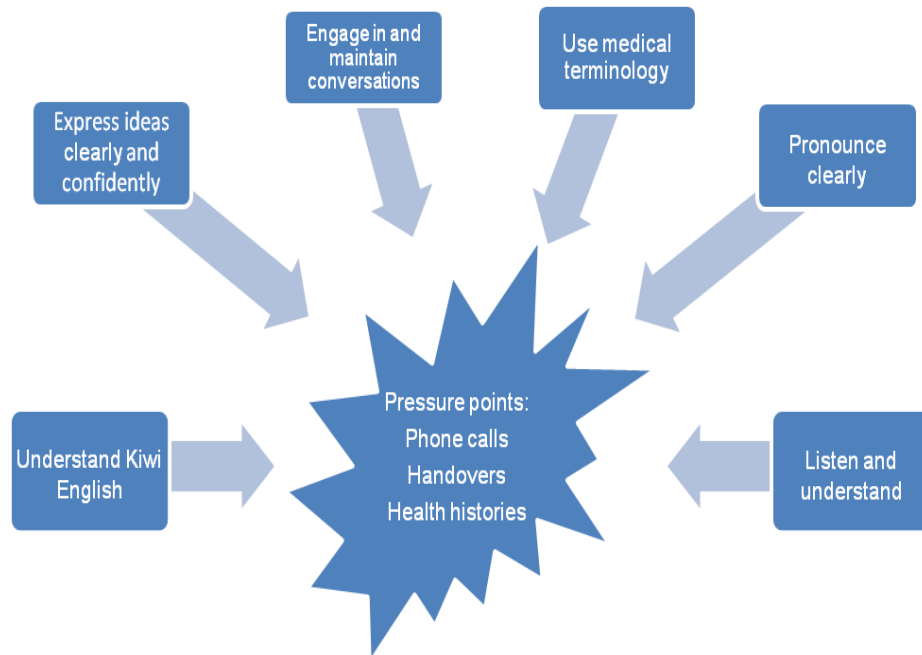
Engage in and maintain conversations

Use medical terminology

Express ideas clearly and confidently

Pronounce clearly

Pressure points:
Phone calls
Handovers
Health histories

Understand Kiwi English

Listen and understand